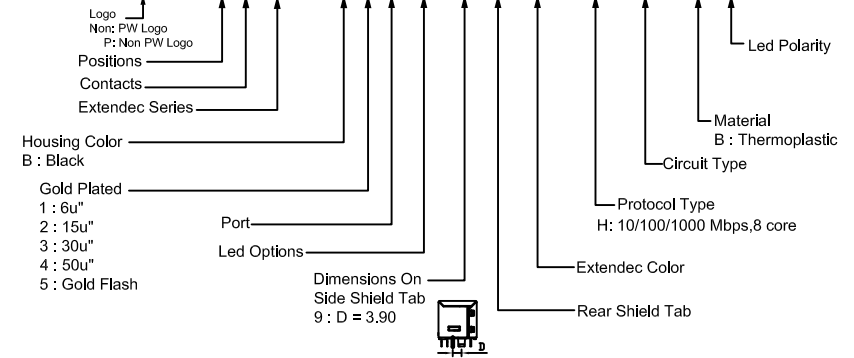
Logo
Non: PW Logo
P: Non PW Logo
Positions
Contacts
Extendec Series
Housing Color
B : Black
Gold Plated
1 : 6u"
2 : 15u"
3 : 30u"
4 : 50u"
5 : Gold Flash
Port
Led Options
Dimensions On
Side Shield Tab
9 : D = 3.90
D
Led Polarity
Material
B : Thermoplastic
Circuit Type
Protocol Type
H: 10/100/1000 Mbps,8 core
Extendec Color
Rear Shield Tab